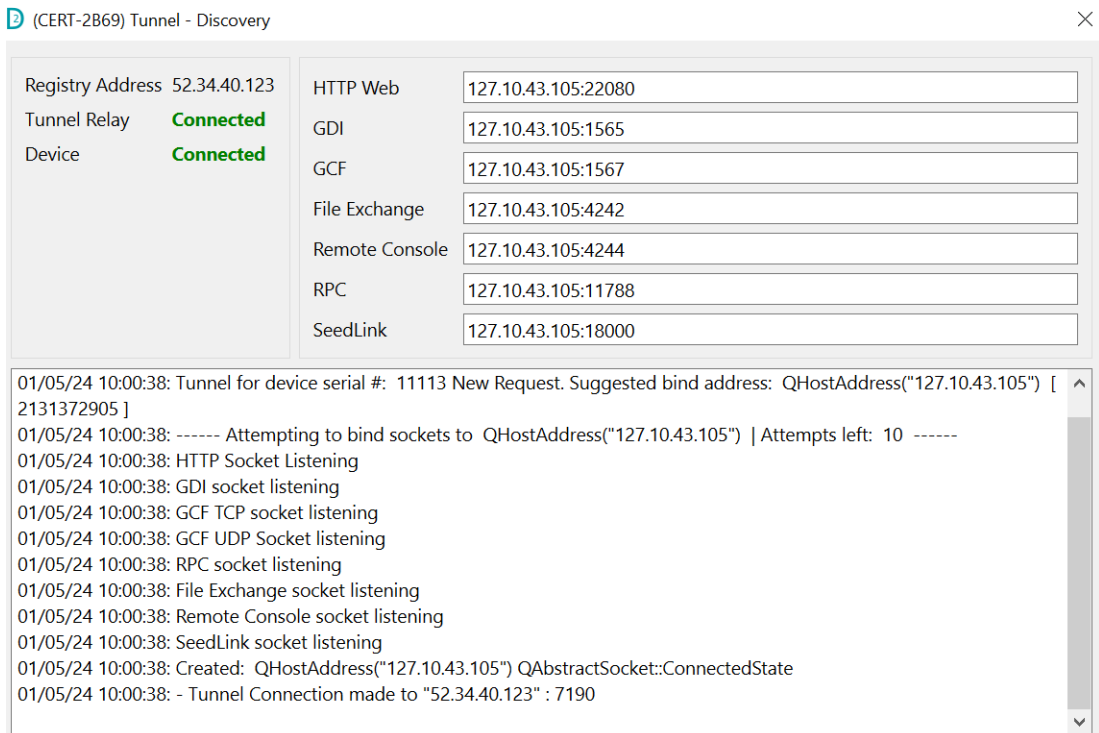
(CERT-2B69) Tunnel - Discovery

| | |
|---|---|
| Registry Address | 52.34.40.123 |
| Tunnel Relay | Connected |
| Device | Connected |

| | |
|---|---|
| HTTP Web | 127.10.43.105:22080 |
| GDI | 127.10.43.105:1565 |
| GCF | 127.10.43.105:1567 |
| File Exchange | 127.10.43.105:4242 |
| Remote Console | 127.10.43.105:4244 |
| RPC | 127.10.43.105:11788 |
| SeedLink | 127.10.43.105:18000 |

01/05/24 10:00:38: Tunnel for device serial #: 11113 New Request. Suggested bind address: QHostAddress("127.10.43.105") [ 2131372905 ]
01/05/24 10:00:38: ------ Attempting to bind sockets to QHostAddress("127.10.43.105") | Attempts left: 10 ------
01/05/24 10:00:38: HTTP Socket Listening
01/05/24 10:00:38: GDI socket listening
01/05/24 10:00:38: GCF TCP socket listening
01/05/24 10:00:38: GCF UDP Socket listening
01/05/24 10:00:38: RPC socket listening
01/05/24 10:00:38: File Exchange socket listening
01/05/24 10:00:38: Remote Console socket listening
01/05/24 10:00:38: SeedLink socket listening
01/05/24 10:00:38: Created: QHostAddress("127.10.43.105") QAbstractSocket::ConnectedState
01/05/24 10:00:38: - Tunnel Connection made to "52.34.40.123" : 7190